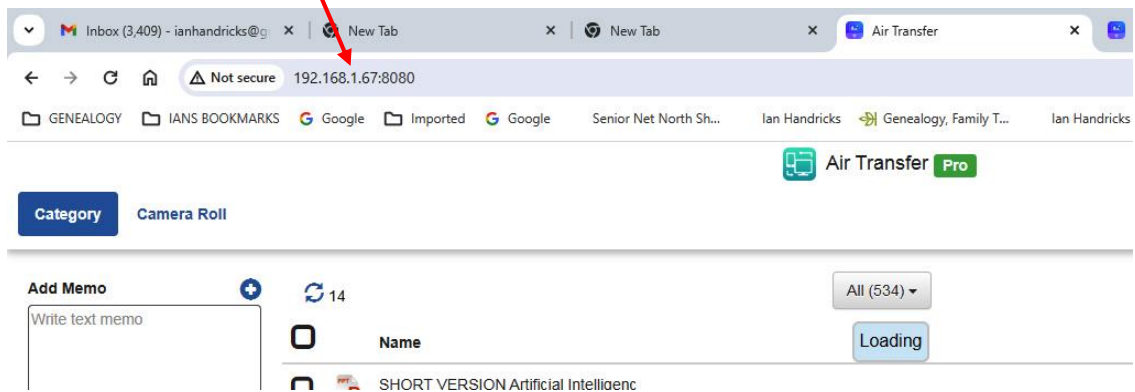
Inbox (3,409) - ianhandricks@g
New Tab
New Tab
Air Transfer
Not secure 192.168.1.67:8080
GENEALOGY IANS BOOKMARKS Google Imported Google Senior Net North Sh... Ian Handricks Genealogy, Family T... Ian Handricks
Air Transfer Pro
Category Camera Roll
Add Memo
Write text memo
14
All (534)
Name
Loading
SHORT VERSION Artificial Intelligenc